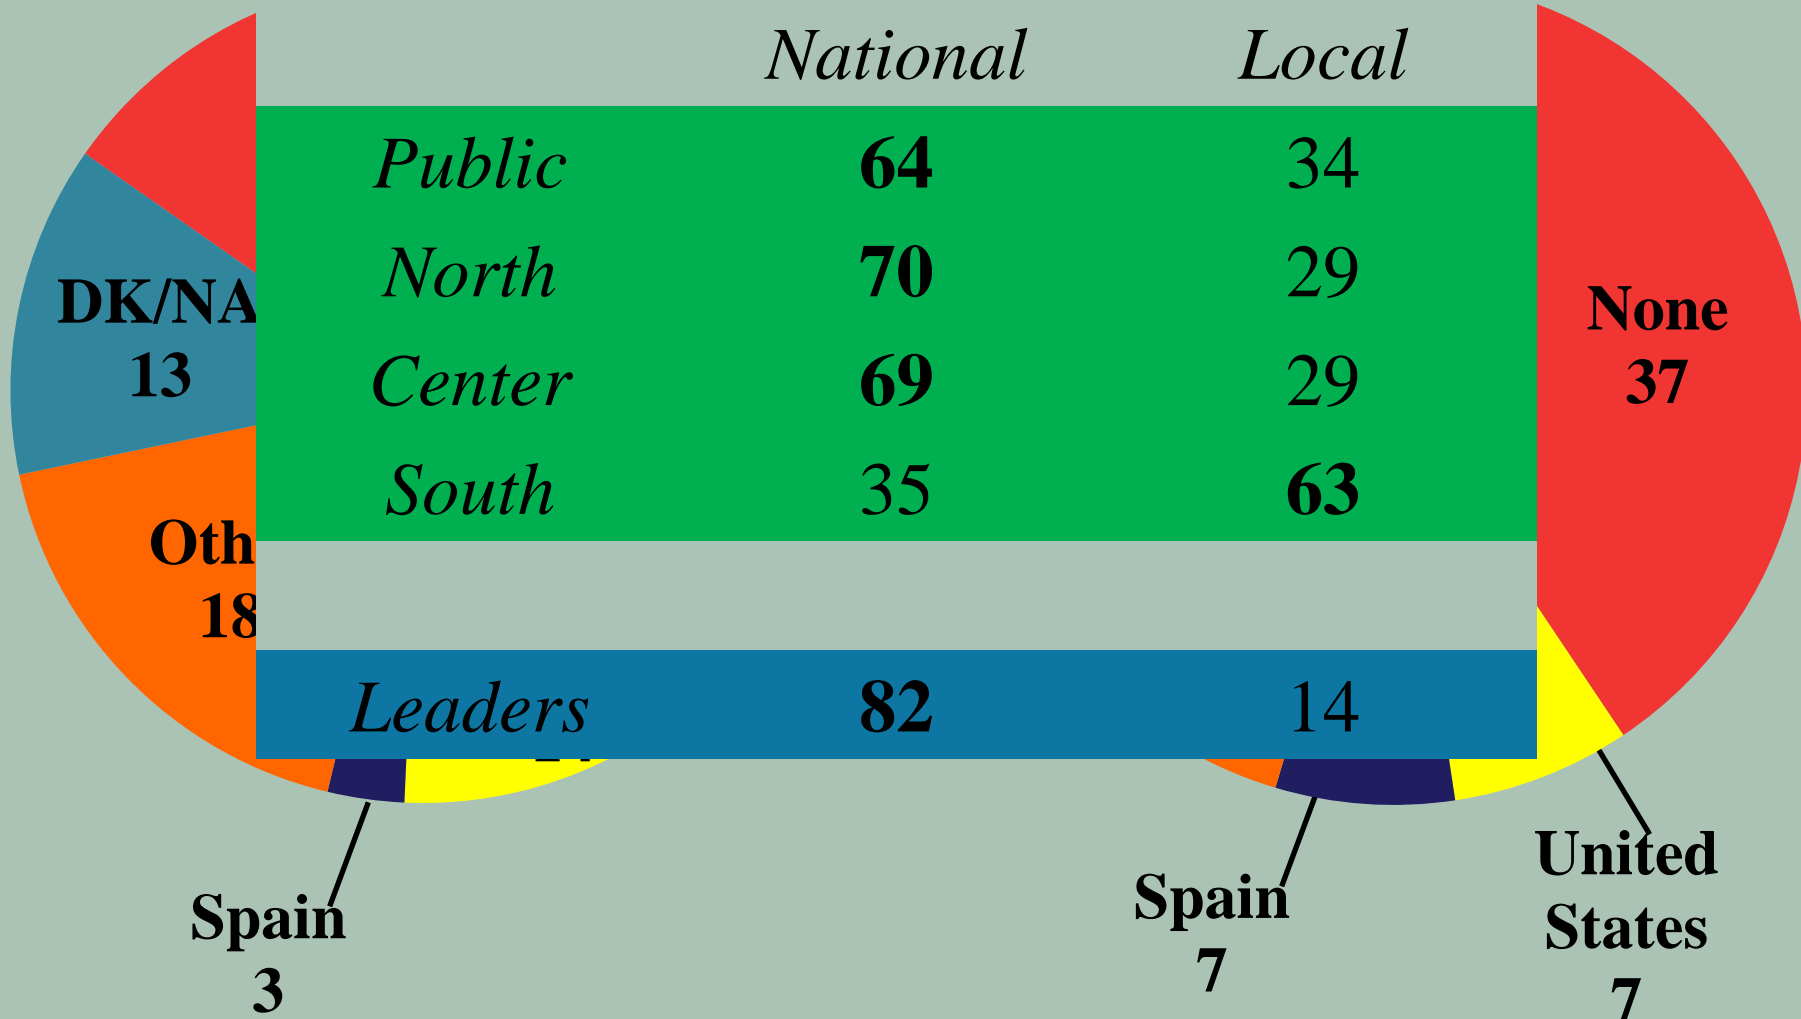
| | National | Local |
|---|---|---|
| Public | **64** | 34 |
| North | **70** | 29 |
| Center | **69** | 29 |
| South | 35 | **63** |
| Leaders | **82** | 14 |

DK/NA
13

Oth
18

None
37

Spain
3

Spain
7

United
States
7